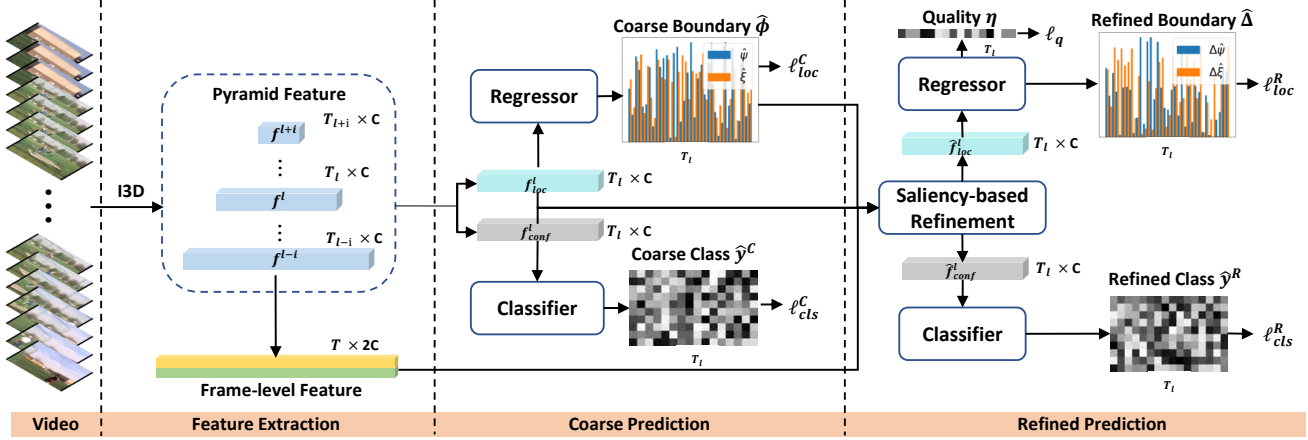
I3D

Pyramid Feature

$f^{l+i}$ $T_{l+i} \times C$

⋮

$f^{l}$ $T_l \times C$

⋮

$f^{l-i}$ $T_{l-i} \times C$

$T \times 2C$

Frame-level Feature

Coarse Boundary $\hat{\phi}$

$\hat{\psi}$

$\hat{\xi}$

$T_l$

$\ell^C_{loc}$

Regressor

$f^l_{loc}$ $T_l \times C$

$f^l_{conf}$ $T_l \times C$

Classifier

Coarse Class $\hat{y}^C$

$T_l$

$\ell^C_{cls}$

Quality $\eta$

$T_l$

$\ell_q$

Regressor

Refined Boundary $\hat{\Delta}$

$\Delta\hat{\psi}$

$\Delta\hat{\xi}$

$T_l$

$\ell^R_{loc}$

$\hat{f}^l_{loc}$ $T_l \times C$

Saliency-based Refinement

$\hat{f}^l_{conf}$ $T_l \times C$

Classifier

Refined Class $\hat{y}^R$

$T_l$

$\ell^R_{cls}$

Video

Feature Extraction

Coarse Prediction

Refined Prediction